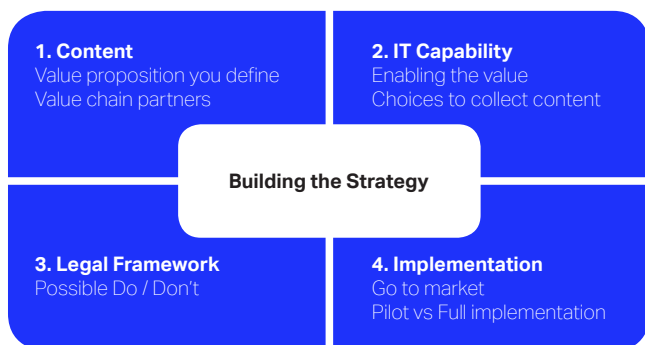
1. Content
Value proposition you define
Value chain partners

2. IT Capability
Enabling the value
Choices to collect content

Building the Strategy

3. Legal Framework
Possible Do / Don't

4. Implementation
Go to market
Pilot vs Full implementation